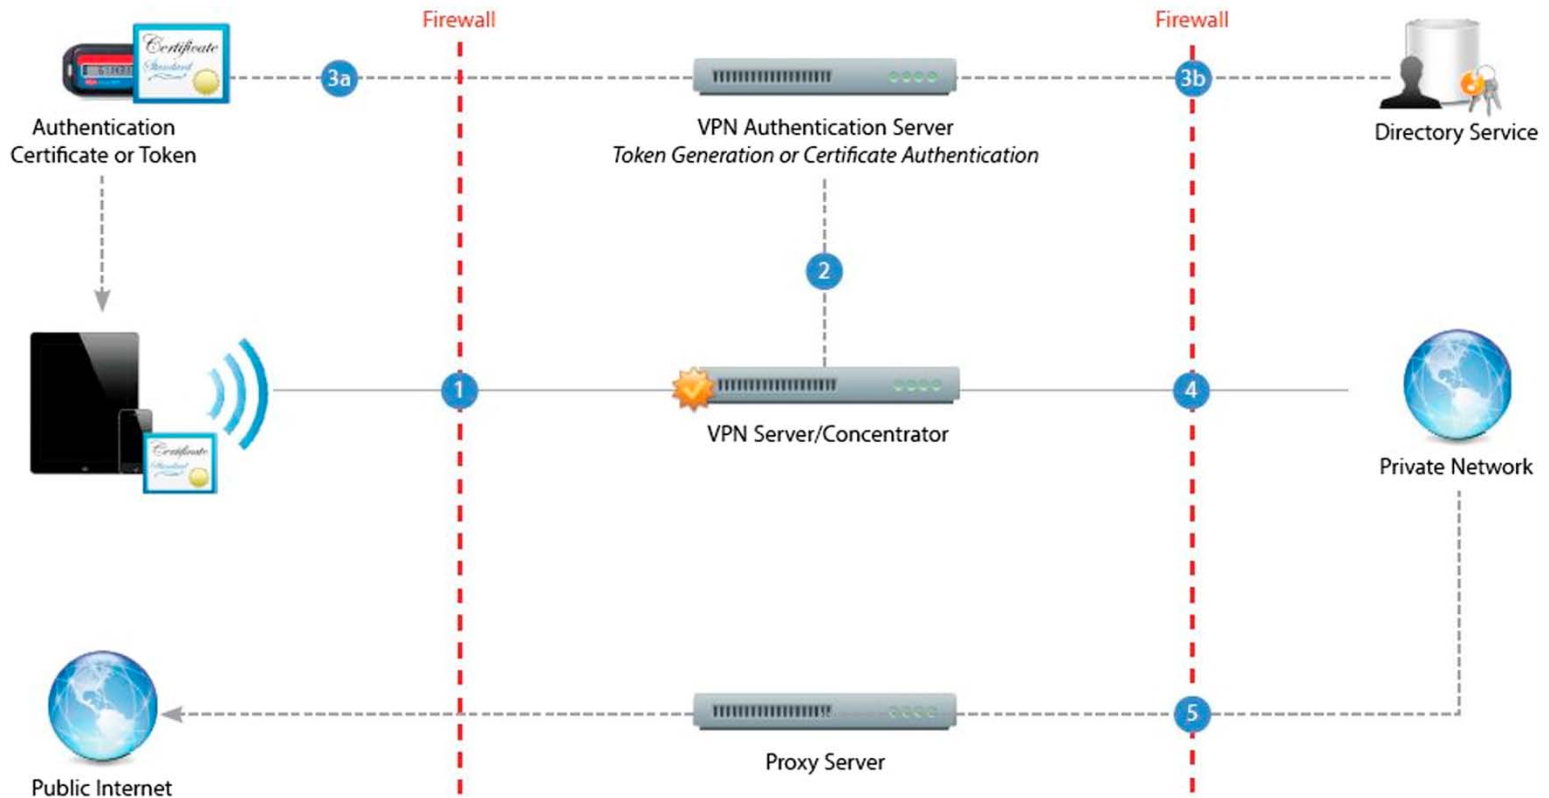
Firewall

Firewall

Certificate
Standard

3a

3b

Authentication Certificate or Token

VPN Authentication Server
*Token Generation or Certificate Authentication*

Directory Service

2

Certificate
Standard

1

4

VPN Server/Concentrator

Private Network

5

Public Internet

Proxy Server